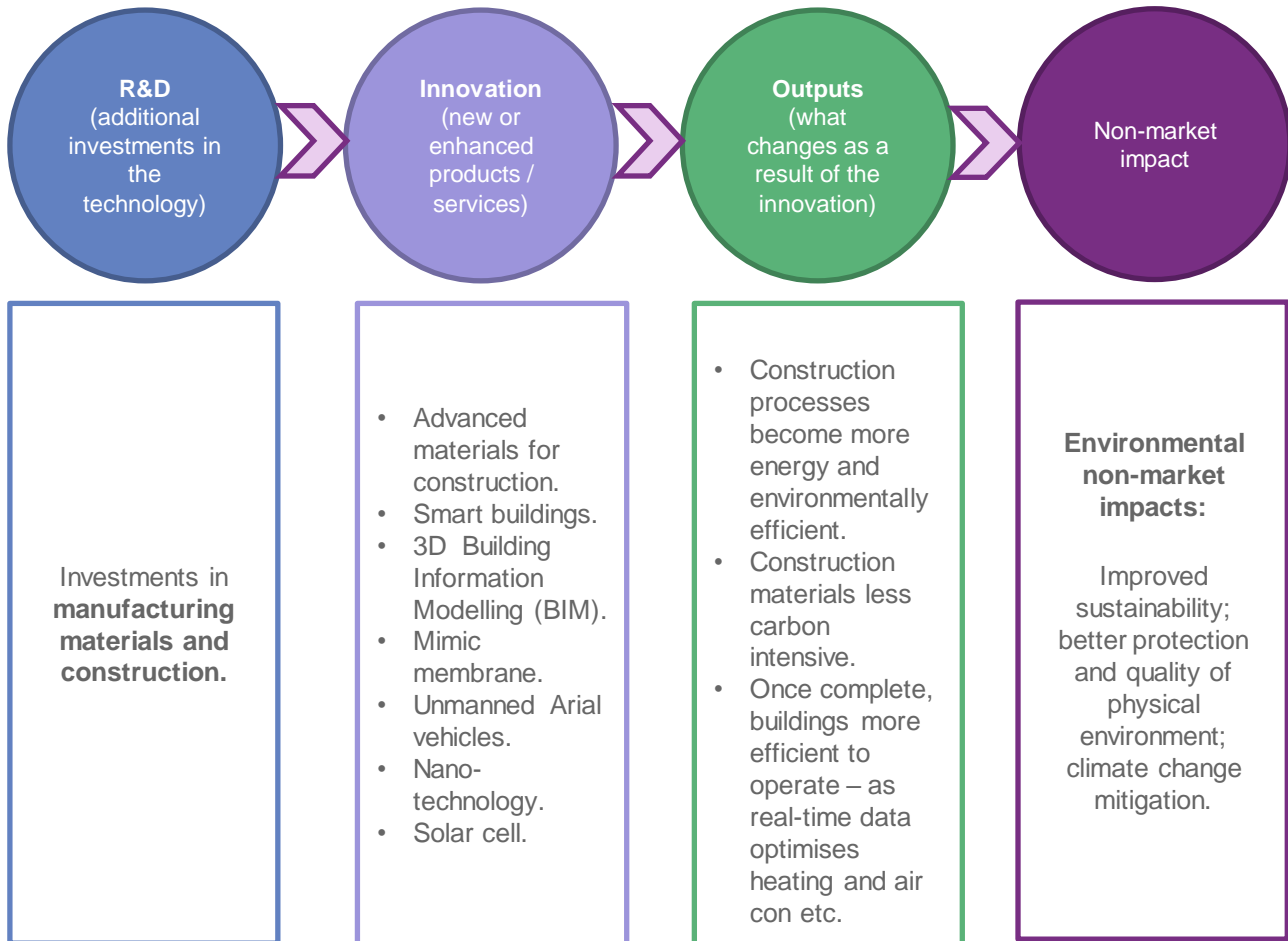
**R&D** (additional investments in the technology)

**Innovation** (new or enhanced products / services)

**Outputs** (what changes as a result of the innovation)

Non-market impact

Investments in **manufacturing materials and construction.**

- Advanced materials for construction.
- Smart buildings.
- 3D Building Information Modelling (BIM).
- Mimic membrane.
- Unmanned Arial vehicles.
- Nanotechnology.
- Solar cell.

- Construction processes become more energy and environmentally efficient.
- Construction materials less carbon intensive.
- Once complete, buildings more efficient to operate – as real-time data optimises heating and air con etc.

**Environmental non-market impacts:**

Improved sustainability; better protection and quality of physical environment; climate change mitigation.